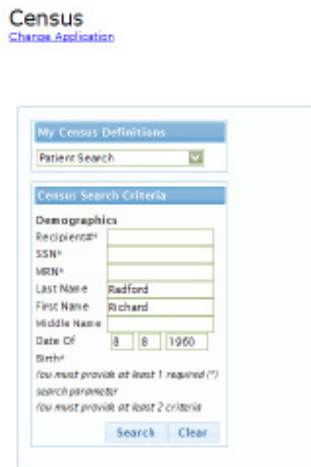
Census
Change Application

My Census Definitions

Patient Search

Census Search Criteria

Demographics

Recipient#*

SSN*

MRN*

Last Name Radford

First Name Richard

Middle Name

Date Of Birth* 8 8 1960

(ou must provide at least 1 required (*) search parameter
(ou must provide at least 2 criteria

Search Clear